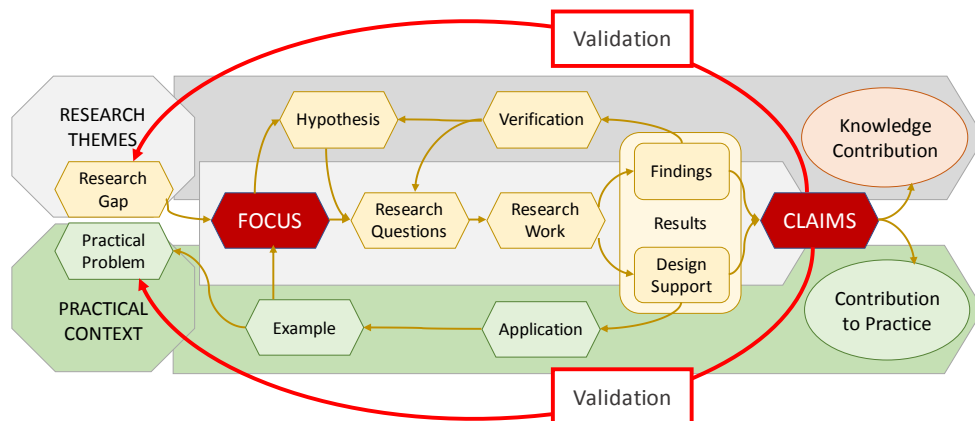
Validation

RESEARCH THEMES

Research Gap

Hypothesis

Verification

Knowledge Contribution

Findings

FOCUS

Research Questions

Research Work

Results

CLAIMS

Practical Problem

Design Support

PRACTICAL CONTEXT

Example

Application

Contribution to Practice

Validation